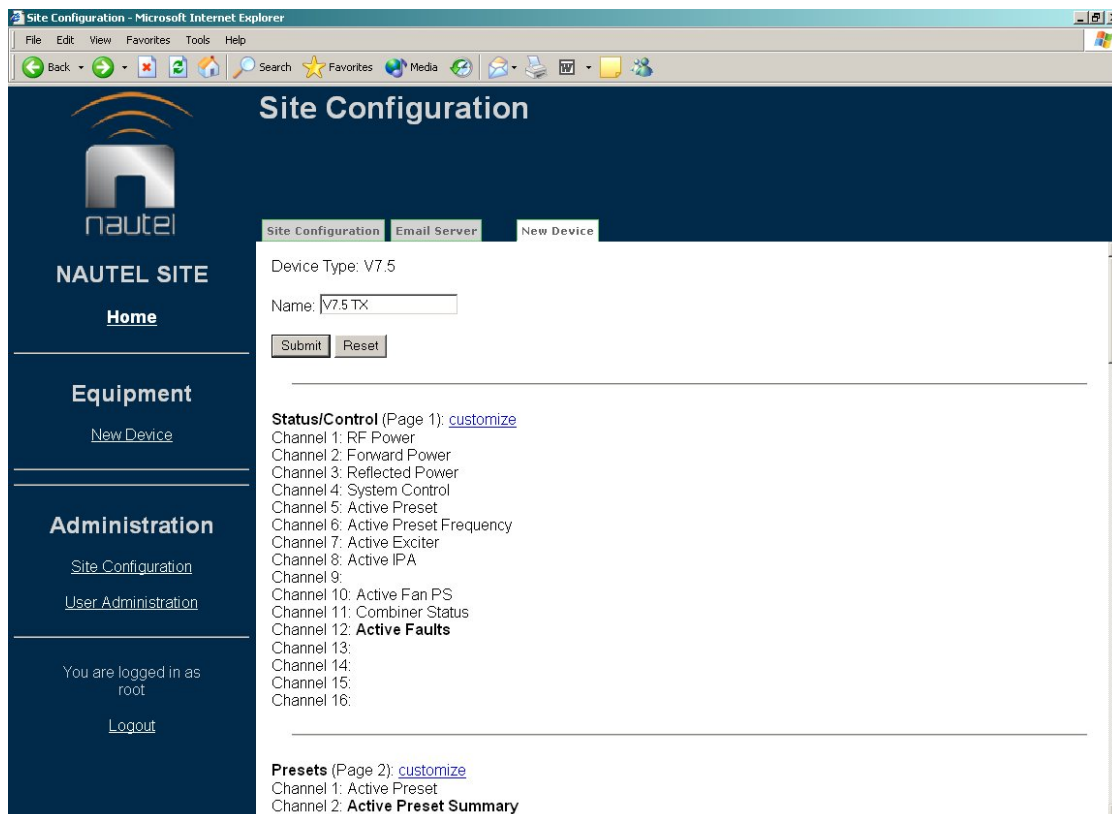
Site Configuration - Microsoft Internet Explorer

File Edit View Favorites Tools Help

Back Search Favorites Media

nautel

NAUTEL SITE

Home

Equipment

New Device

Administration

Site Configuration

User Administration

You are logged in as root

Logout

Site Configuration

Site Configuration | Email Server | New Device

Device Type: V7.5

Name: V7.5 TX

Submit Reset

**Status/Control** (Page 1): customize
Channel 1: RF Power
Channel 2: Forward Power
Channel 3: Reflected Power
Channel 4: System Control
Channel 5: Active Preset
Channel 6: Active Preset Frequency
Channel 7: Active Exciter
Channel 8: Active IPA
Channel 9:
Channel 10: Active Fan PS
Channel 11: Combiner Status
Channel 12: **Active Faults**
Channel 13:
Channel 14:
Channel 15:
Channel 16:

**Presets** (Page 2): customize
Channel 1: Active Preset
Channel 2: **Active Preset Summary**